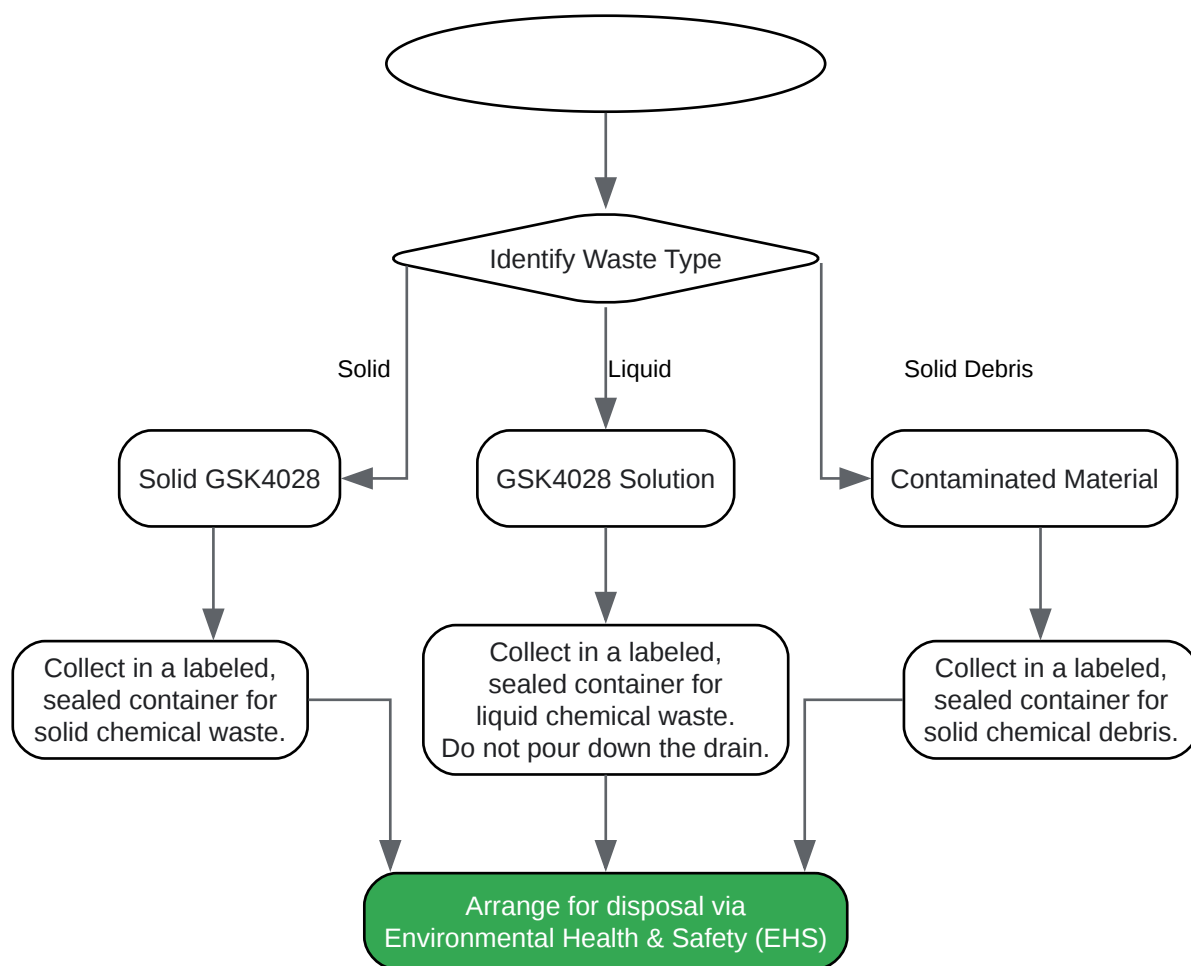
Identify Waste Type

Solid

Liquid

Solid Debris

Solid GSK4028

GSK4028 Solution

Contaminated Material

Collect in a labeled, sealed container for solid chemical waste.

Collect in a labeled, sealed container for liquid chemical waste. Do not pour down the drain.

Collect in a labeled, sealed container for solid chemical debris.

Arrange for disposal via Environmental Health & Safety (EHS)